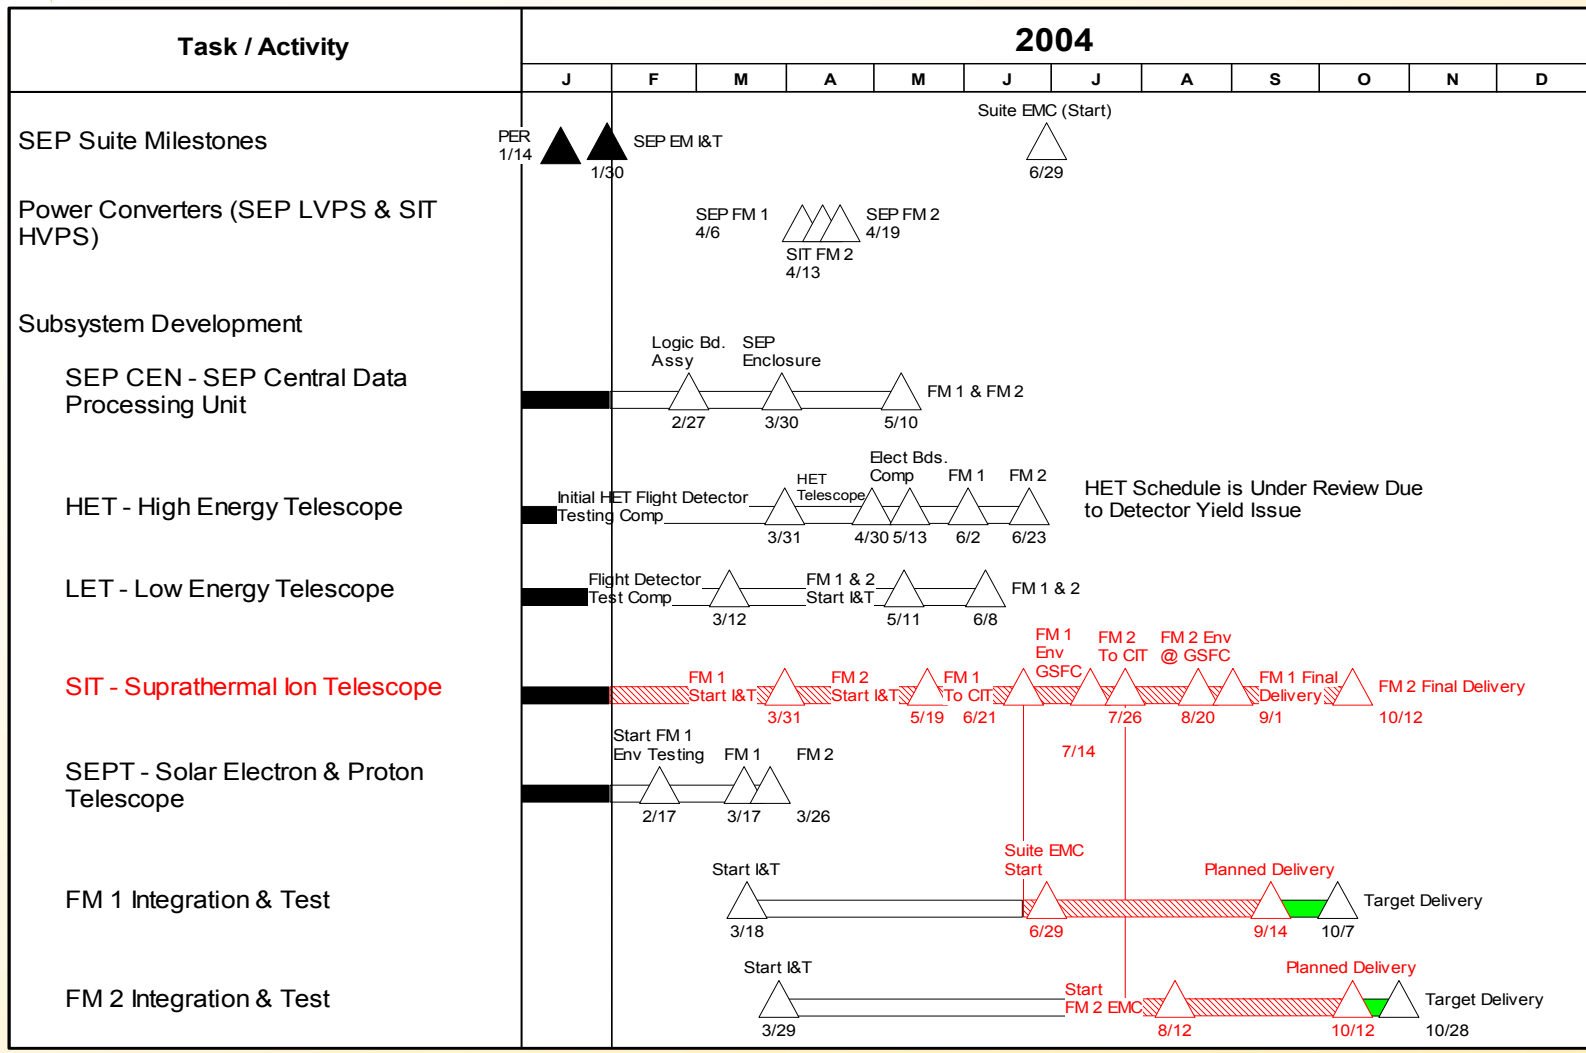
| Task / Activity | 2004 |
|---|---|
| | J F M A M J J A S O N D |

SEP Suite Milestones

PER 1/14

SEP EM I&T 1/30

Suite EMC (Start) 6/29

Power Converters (SEP LVPS & SIT HVPS)

SEP FM 1 4/6

SEP FM 2 4/19

SIT FM 2 4/13

Subsystem Development

SEP CEN - SEP Central Data Processing Unit

Logic Bd. Assy

SEP Enclosure

FM 1 & FM 2

2/27 3/30 5/10

HET - High Energy Telescope

Initial HET Flight Detector Testing Comp

HET Telescope

Elect Bds. Comp

FM 1 FM 2

3/31 4/30 5/13 6/2 6/23

HET Schedule is Under Review Due to Detector Yield Issue

LET - Low Energy Telescope

Flight Detector Test Comp

FM 1 & 2 Start I&T

FM 1 & 2

3/12 5/11 6/8

SIT - Suprathermal Ion Telescope

FM 1 Start I&T

FM 2 Start I&T

FM 1 To CIT

FM 1 Env GSFC

FM 2 To CIT

FM 2 Env @ GSFC

FM 1 Final Delivery

FM 2 Final Delivery

3/31 5/19 6/21 7/26 8/20 9/1 10/12

7/14

SEPT - Solar Electron & Proton Telescope

Start FM 1 Env Testing

FM 1 FM 2

2/17 3/17 3/26

FM 1 Integration & Test

Start I&T

Suite EMC Start

Planned Delivery

Target Delivery

3/18 6/29 9/14 10/7

FM 2 Integration & Test

Start I&T

Start FM 2 EMC

Planned Delivery

Target Delivery

3/29 8/12 10/12 10/28